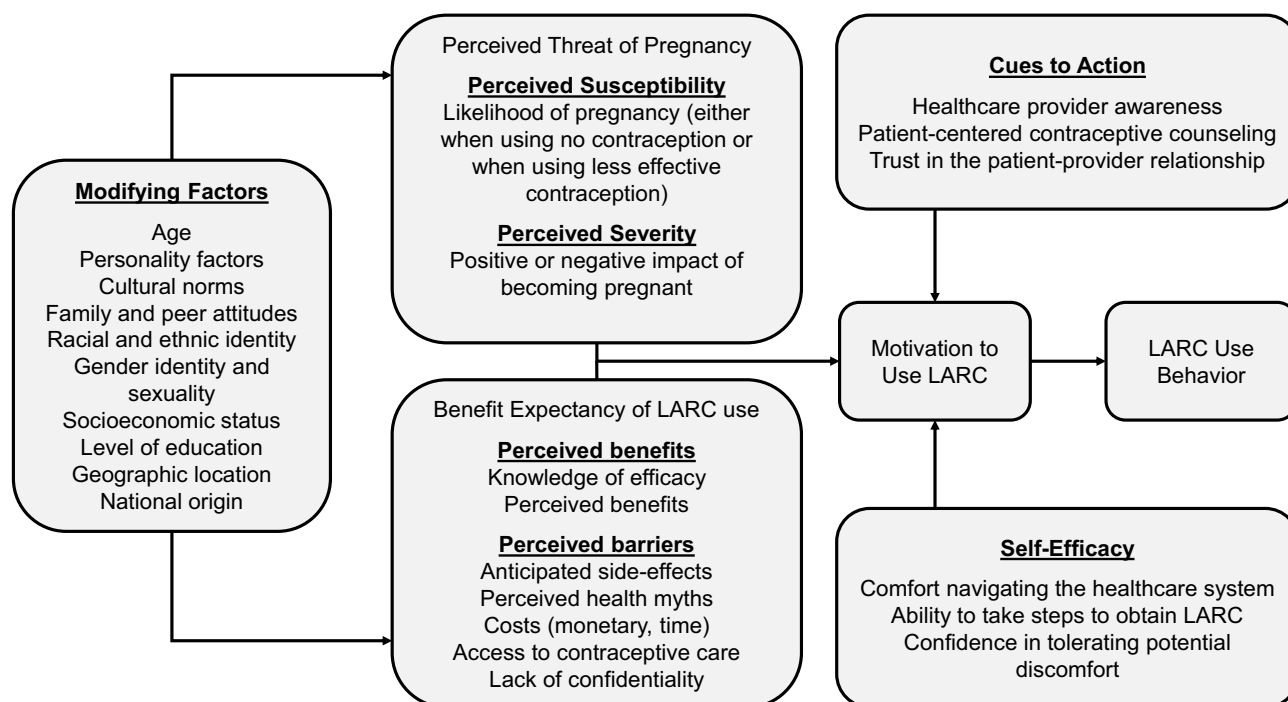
Modifying Factors

Age
Personality factors
Cultural norms
Family and peer attitudes
Racial and ethnic identity
Gender identity and sexuality
Socioeconomic status
Level of education
Geographic location
National origin

Perceived Threat of Pregnancy

Perceived Susceptibility
Likelihood of pregnancy (either when using no contraception or when using less effective contraception)

Perceived Severity
Positive or negative impact of becoming pregnant

Benefit Expectancy of LARC use

Perceived benefits
Knowledge of efficacy
Perceived benefits

Perceived barriers
Anticipated side-effects
Perceived health myths
Costs (monetary, time)
Access to contraceptive care
Lack of confidentiality

Cues to Action

Healthcare provider awareness
Patient-centered contraceptive counseling
Trust in the patient-provider relationship

Motivation to Use LARC

LARC Use Behavior

Self-Efficacy

Comfort navigating the healthcare system
Ability to take steps to obtain LARC
Confidence in tolerating potential discomfort